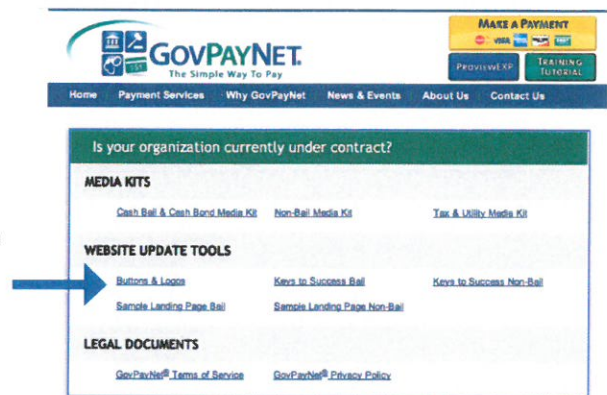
GOVPAYNET
The Simple Way To Pay

MAKE A PAYMENT

PROVIEWEXP

TRAINING TUTORIAL

Home
Payment Services
Why GovPayNet
News & Events
About Us
Contact Us

Is your organization currently under contract?

MEDIA KITS

Cash Bail & Cash Bond Media Kit
Non-Bail Media Kit
Tax & Utility Media Kit

WEBSITE UPDATE TOOLS

Buttons & Logos
Keys to Success Bail
Keys to Success Non-Bail
Sample Landing Page Bail
Sample Landing Page Non-Bail

LEGAL DOCUMENTS

GovPayNet® Terms of Service
GovPayNet® Privacy Policy